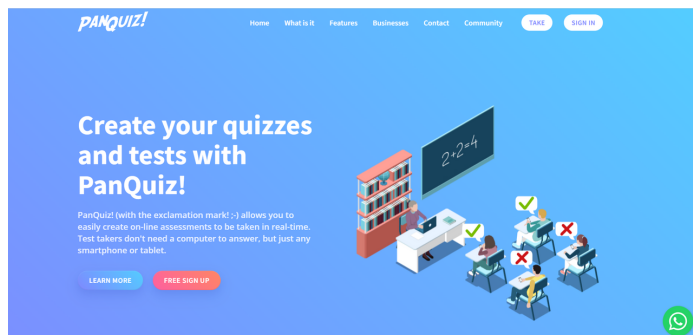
PANQUIZ!

Home What is it Features Businesses Contact Community TAKE SIGN IN

Create your quizzes and tests with PanQuiz!

PanQuiz! (with the exclamation mark! ;-) allows you to easily create on-line assessments to be taken in real-time. Test takers don't need a computer to answer, but just any smartphone or tablet.

LEARN MORE FREE SIGN UP

2+2=4